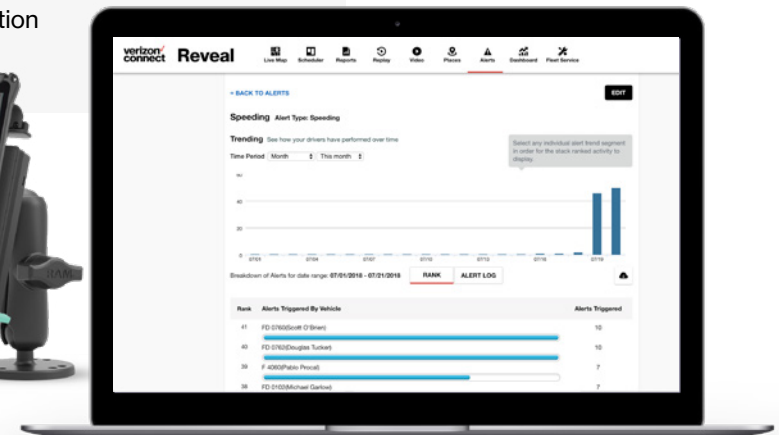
tion

verizon connect Reveal

Live Map Scheduler Reports Replay Video Places Alerts Dashboard Fleet Service

< BACK TO ALERTS

EDIT

Speeding Alert Type: Speeding

Trending See how your drivers have performed over time

Select any individual alert trend segment in order for the stack ranked activity to display.

Time Period Month This month

60

40

20

0

07/01 07/04 07/07 07/10 07/13 07/16 07/19

Breakdown of Alerts for date range: 07/01/2018 - 07/01/2018

RANK

ALERT LOG

| Rank | Alerts Triggered By Vehicle | Alerts Triggered |
|---|---|---|
| 41 | FD 0760(Scott O'Brien) | 10 |
| 40 | FD 0762(Douglas Tucker) | 10 |
| 39 | F 4060(Pablo Pincal) | 7 |
| 38 | FD 2102(Michael Garlow) | 7 |

RAM